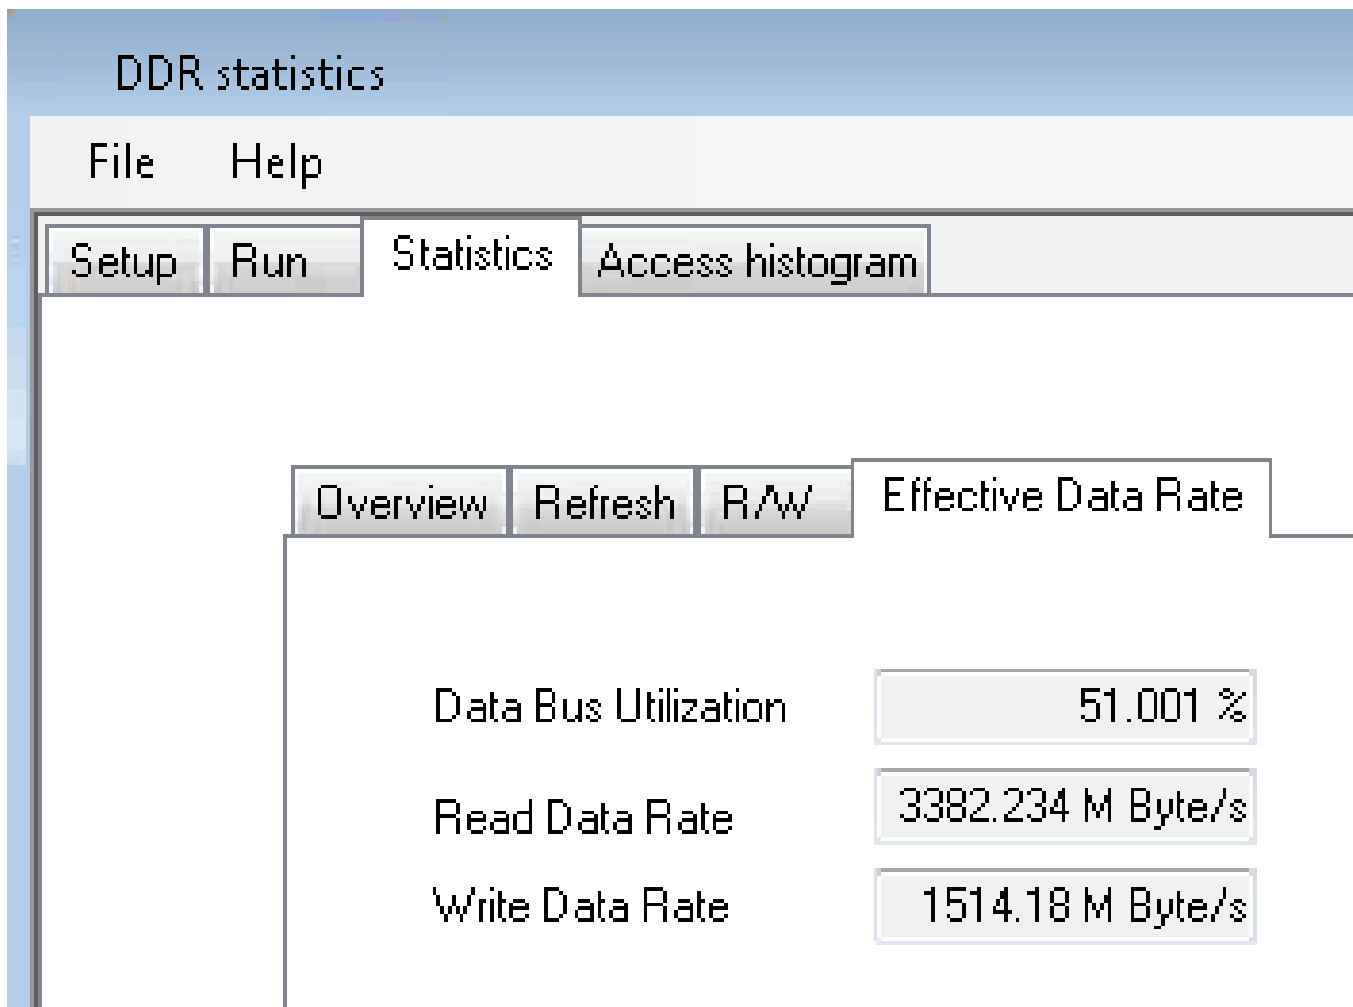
DDR statistics

File Help

Setup Run Statistics Access histogram

Overview Refresh R/W Effective Data Rate

Data Bus Utilization 51.001 %

Read Data Rate 3382.234 M Byte/s

Write Data Rate 1514.18 M Byte/s